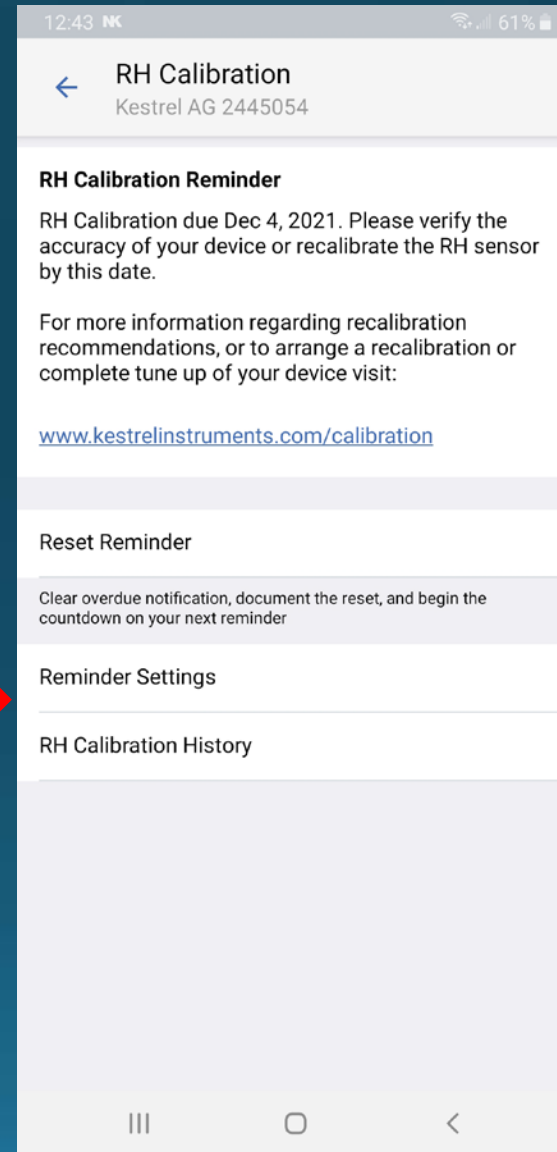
12:43 NK 61%

RH Calibration
Kestrel AG 2445054

RH Calibration Reminder

RH Calibration due Dec 4, 2021. Please verify the accuracy of your device or recalibrate the RH sensor by this date.

For more information regarding recalibration recommendations, or to arrange a recalibration or complete tune up of your device visit:

www.kestrelinstruments.com/calibration

Reset Reminder

Clear overdue notification, document the reset, and begin the countdown on your next reminder

Reminder Settings

RH Calibration History